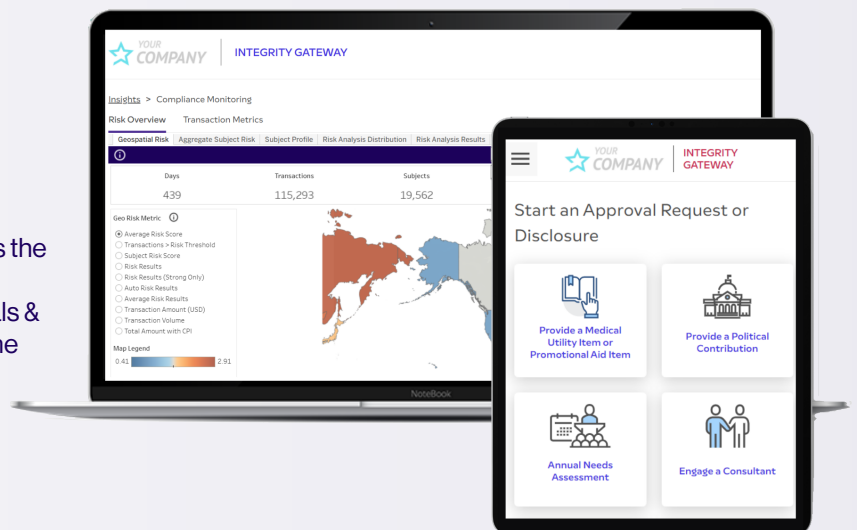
s the

ls &
ne

YOUR COMPANY | INTEGRITY GATEWAY

Insights > Compliance Monitoring

Risk Overview Transaction Metrics

Geospatial Risk | Aggregate Subject Risk | Subject Profile | Risk Analysis Distribution | Risk Analysis Results

| Days | Transactions | Subjects |
|---|---|---|
| 439 | 115,293 | 19,562 |

Geo Risk Metric
Average Risk Score
Transactions > Risk Threshold
Subject Risk Score
Risk Results
Risk Results (Strong Only)
Auto Risk Results
Average Risk Results
Transaction Amount (USD)
Transaction Volume
Total Amount with CPI

Map Legend
0.41 2.91

NoteBook

YOUR COMPANY | INTEGRITY GATEWAY

Start an Approval Request or Disclosure

Provide a Medical Utility Item or Promotional Aid Item

Provide a Political Contribution

Annual Needs Assessment

Engage a Consultant